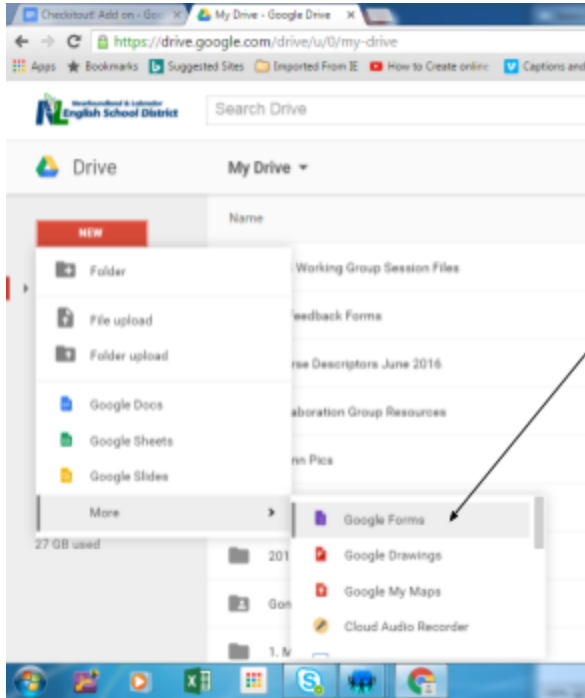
Checkitout! Add on - Goo ×
My Drive - Google Drive ×
https://drive.google.com/drive/u/0/my-drive
Apps Bookmarks Suggested Sites Imported From IE How to Create online Captions and

Newfoundland & Labrador English School District
Search Drive

Drive
My Drive

NEW
Name

Folder
Working Group Session Files
File upload
Feedback Forms
Folder upload
rse Descriptors June 2016
Google Docs
aboration Group Resources
Google Sheets
nn Pics
Google Slides
More
Google Forms
27 GB used
201
Google Drawings
Goo
Google My Maps
1. M
Cloud Audio Recorder